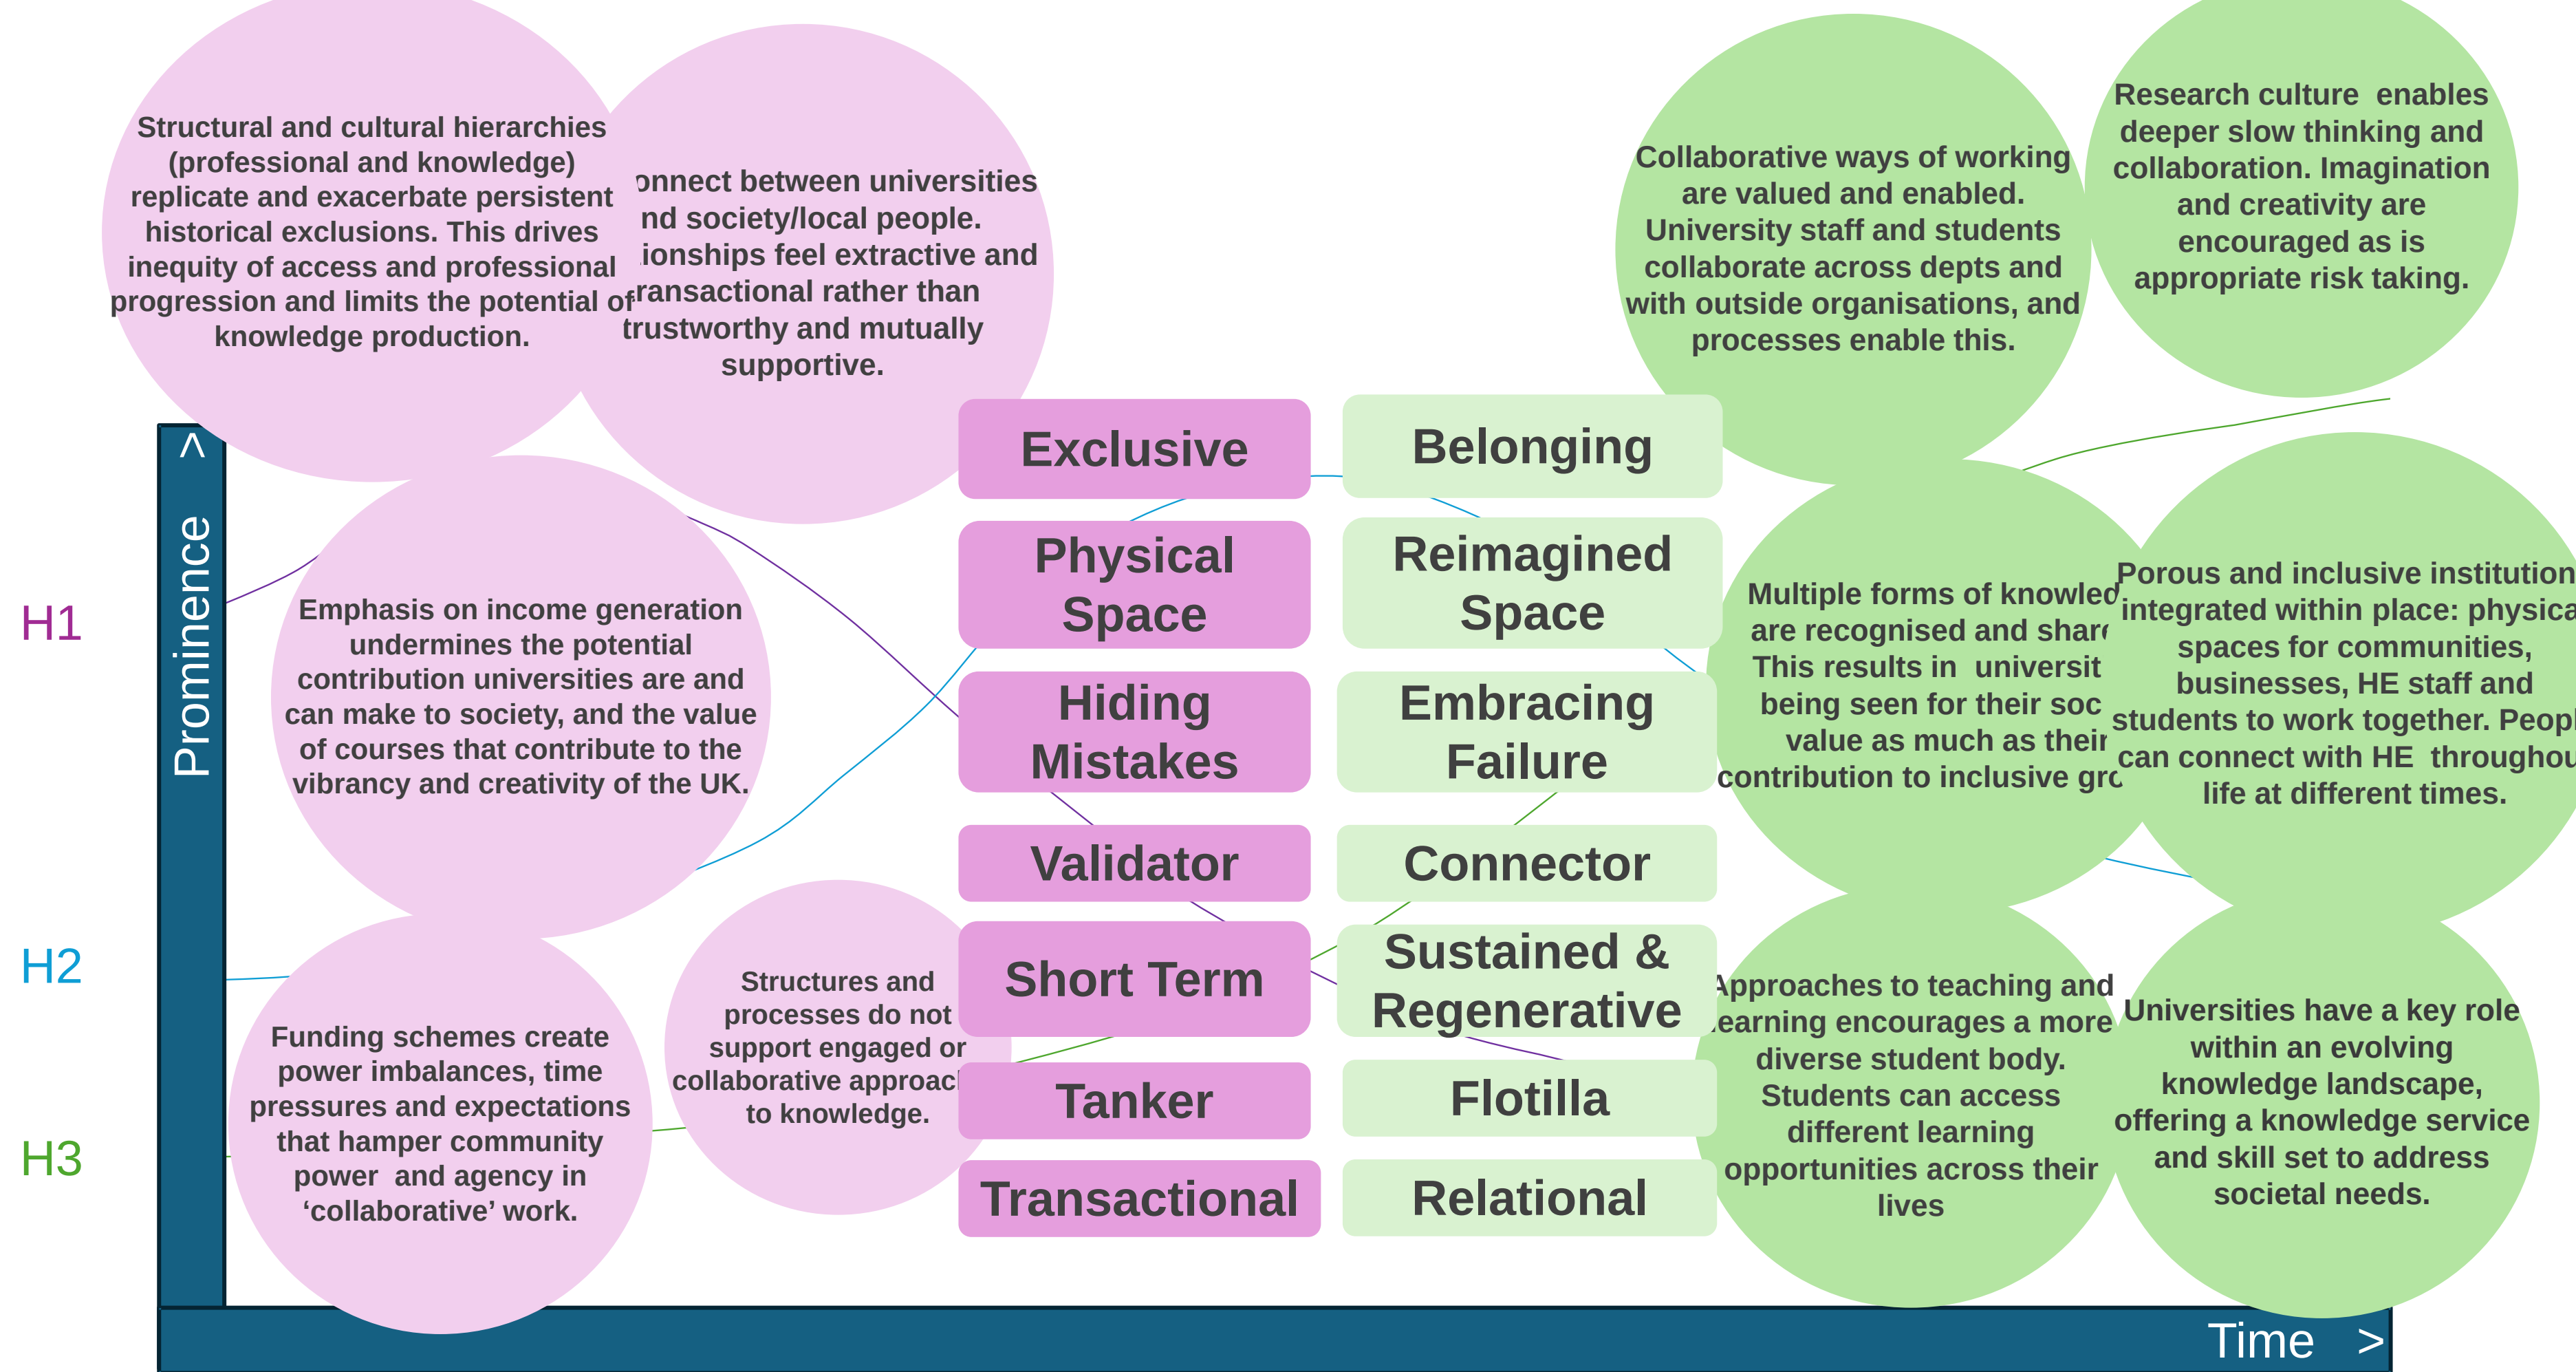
Structural and cultural hierarchies (professional and knowledge) replicate and exacerbate persistent historical exclusions. This drives inequity of access and professional progression and limits the potential of knowledge production.

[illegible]onnect between universities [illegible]nd society/local people. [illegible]ionships feel extractive and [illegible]ransactional rather than trustworthy and mutually supportive.

Collaborative ways of working are valued and enabled. University staff and students collaborate across depts and with outside organisations, and processes enable this.

Research culture enables deeper slow thinking and collaboration. Imagination and creativity are encouraged as is appropriate risk taking.

Prominence >

H1

H2

H3

Emphasis on income generation undermines the potential contribution universities are and can make to society, and the value of courses that contribute to the vibrancy and creativity of the UK.

| Exclusive | Belonging |
|---|---|
| Physical Space | Reimagined Space |
| Hiding Mistakes | Embracing Failure |
| Validator | Connector |
| Short Term | Sustained & Regenerative |
| Tanker | Flotilla |
| Transactional | Relational |

Multiple forms of knowled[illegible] are recognised and shar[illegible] This results in universit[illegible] being seen for their soc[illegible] value as much as their contribution to inclusive gr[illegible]

Porous and inclusive institution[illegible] integrated within place: physica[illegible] spaces for communities, businesses, HE staff and students to work together. Peopl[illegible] can connect with HE throughou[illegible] life at different times.

Funding schemes create power imbalances, time pressures and expectations that hamper community power and agency in 'collaborative' work.

Structures and processes do not support engaged or collaborative approac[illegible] to knowledge.

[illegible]pproaches to teaching and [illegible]earning encourages a more diverse student body. Students can access different learning opportunities across their lives

Universities have a key role within an evolving knowledge landscape, offering a knowledge service and skill set to address societal needs.

Time >